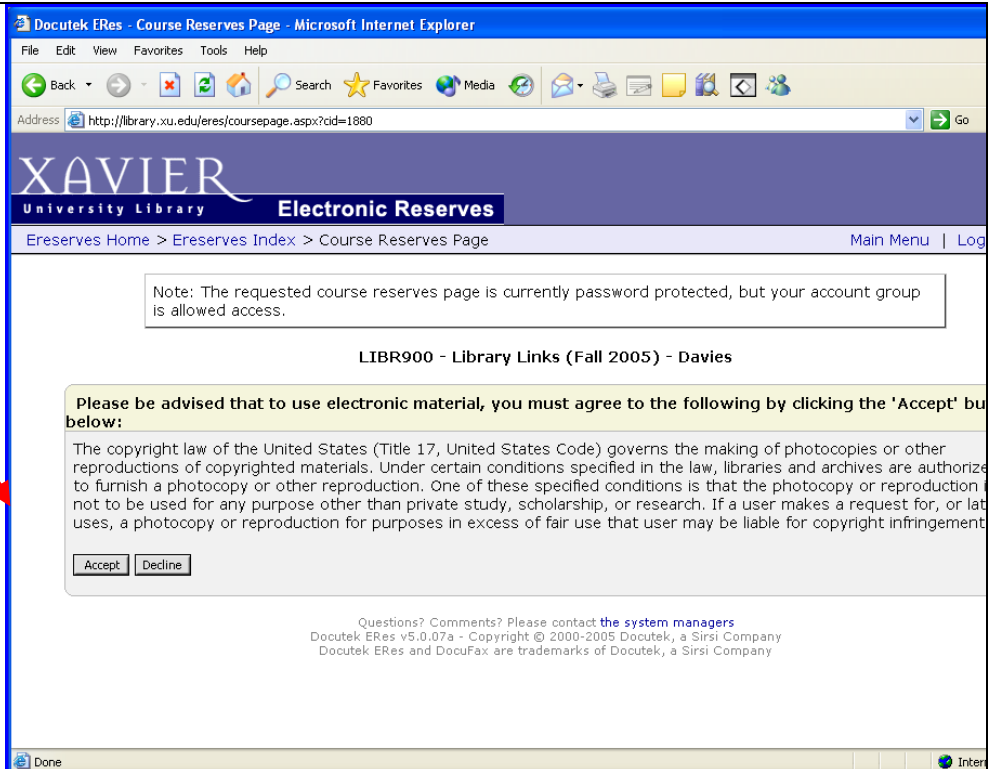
Docutek ERes - Course Reserves Page - Microsoft Internet Explorer

File Edit View Favorites Tools Help

Back Search Favorites Media

Address http://library.xu.edu/eres/coursepage.aspx?cid=1880 Go

XAVIER
University Library
Electronic Reserves

Ereserves Home > Ereserves Index > Course Reserves Page

Main Menu | Log

Note: The requested course reserves page is currently password protected, but your account group is allowed access.

LIBR900 - Library Links (Fall 2005) - Davies

Please be advised that to use electronic material, you must agree to the following by clicking the 'Accept' bu below:

The copyright law of the United States (Title 17, United States Code) governs the making of photocopies or other reproductions of copyrighted materials. Under certain conditions specified in the law, libraries and archives are authorize to furnish a photocopy or other reproduction. One of these specified conditions is that the photocopy or reproduction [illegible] not to be used for any purpose other than private study, scholarship, or research. If a user makes a request for, or lat uses, a photocopy or reproduction for purposes in excess of fair use that user may be liable for copyright infringement

Accept Decline

Questions? Comments? Please contact the system managers
Docutek ERes v5.0.07a - Copyright © 2000-2005 Docutek, a Sirsi Company
Docutek ERes and DocuFax are trademarks of Docutek, a Sirsi Company

Done

Inter